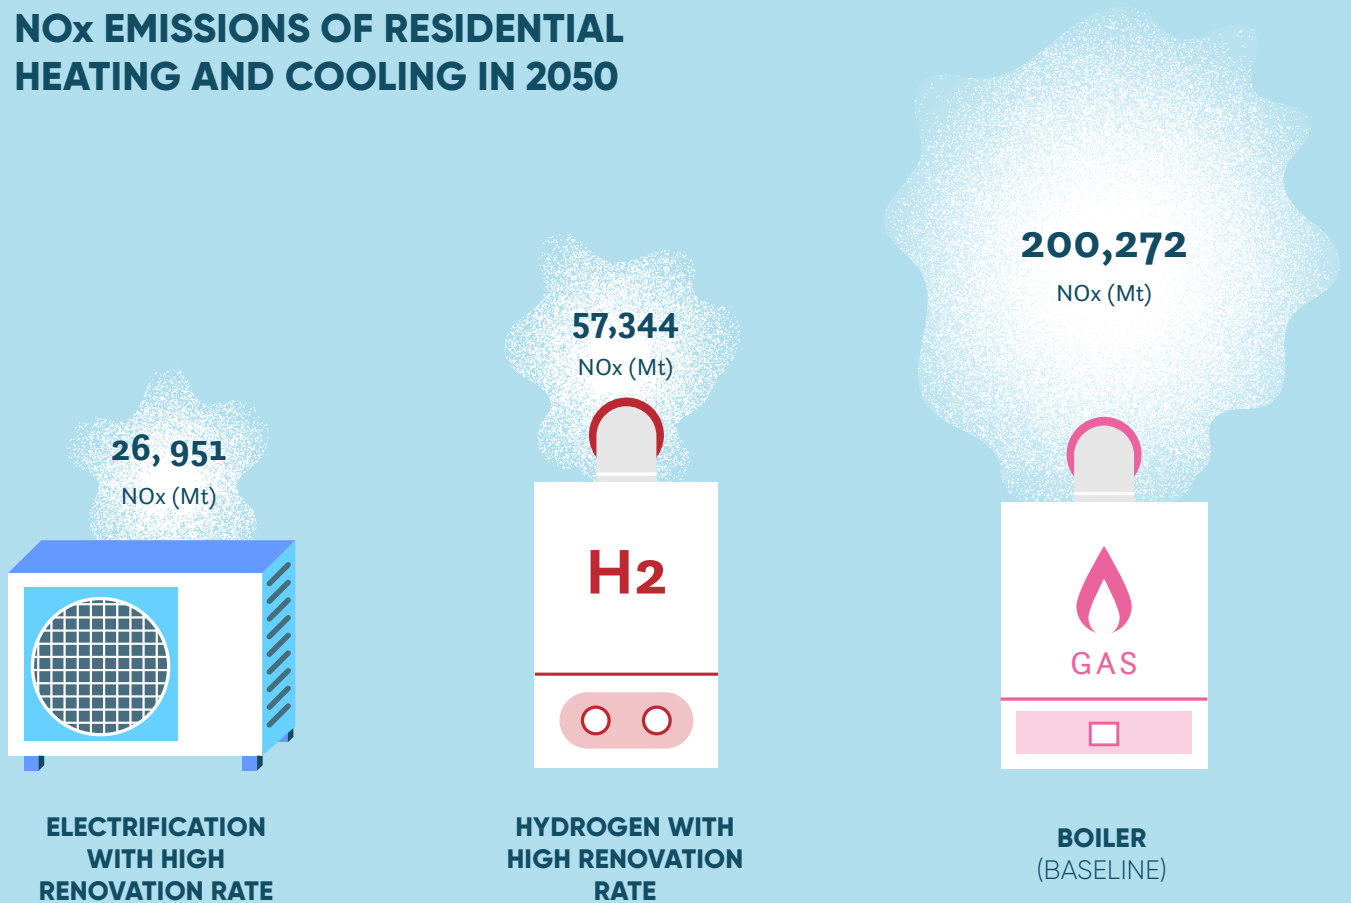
NOx EMISSIONS OF RESIDENTIAL HEATING AND COOLING IN 2050

26, 951
NOx (Mt)

57,344
NOx (Mt)

H2

200,272
NOx (Mt)

GAS

ELECTRIFICATION WITH HIGH RENOVATION RATE

HYDROGEN WITH HIGH RENOVATION RATE

BOILER
(BASELINE)